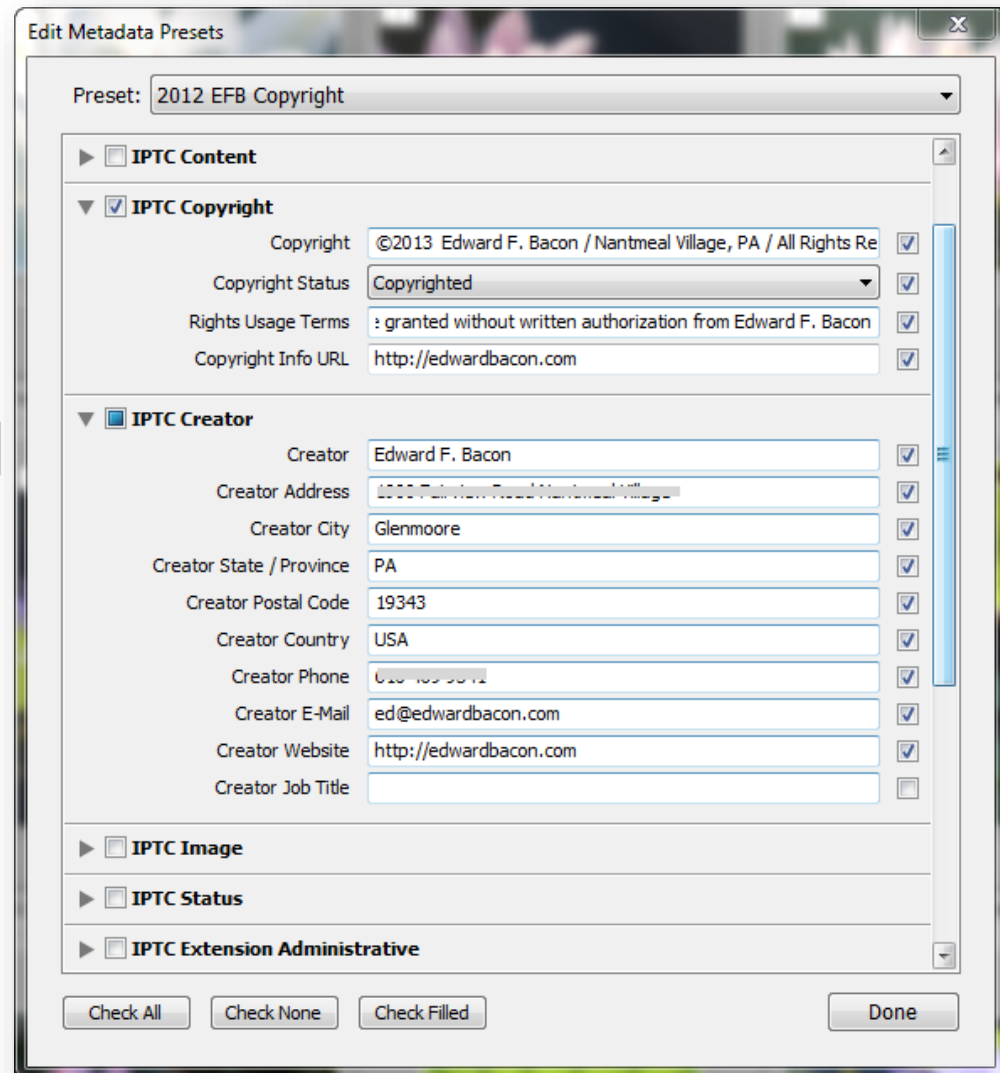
Edit Metadata Presets

X

Preset: 2012 EFB Copyright

IPTC Content

IPTC Copyright

Copyright ©2013 Edward F. Bacon / Nantmeal Village, PA / All Rights Re

Copyright Status Copyrighted

Rights Usage Terms : granted without written authorization from Edward F. Bacon

Copyright Info URL http://edwardbacon.com

IPTC Creator

Creator Edward F. Bacon

Creator Address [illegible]

Creator City Glenmoore

Creator State / Province PA

Creator Postal Code 19343

Creator Country USA

Creator Phone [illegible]

Creator E-Mail ed@edwardbacon.com

Creator Website http://edwardbacon.com

Creator Job Title

IPTC Image

IPTC Status

IPTC Extension Administrative

Check All Check None Check Filled Done